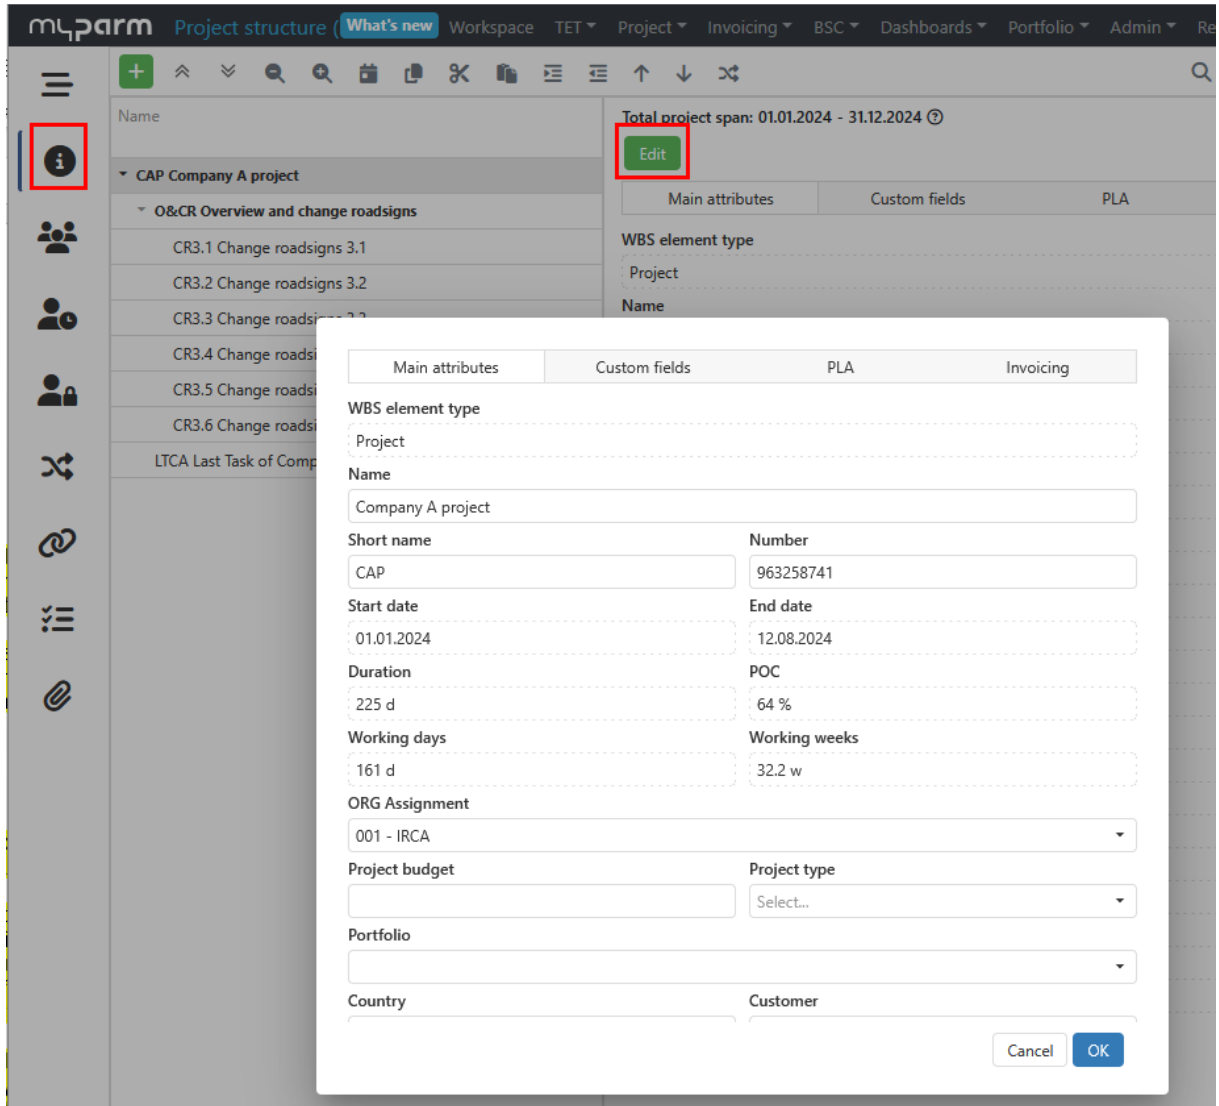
myparm Project structure ( What's new Workspace TET Project Invoicing BSC Dashboards Portfolio Admin Re

Name

CAP Company A project
O&CR Overview and change roadsigns
CR3.1 Change roadsigns 3.1
CR3.2 Change roadsigns 3.2
CR3.3 Change roadsi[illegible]
CR3.4 Change roadsi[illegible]
CR3.5 Change roadsi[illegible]
CR3.6 Change roadsi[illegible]
LTCA Last Task of Comp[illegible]

Total project span: 01.01.2024 - 31.12.2024 ?
Edit

| Main attributes | Custom fields | PLA |
|---|---|---|

WBS element type
Project
Name

| Main attributes | Custom fields | PLA | Invoicing |
|---|---|---|---|

WBS element type
Project
Name
Company A project
Short name
CAP
Number
963258741
Start date
01.01.2024
End date
12.08.2024
Duration
225 d
POC
64 %
Working days
161 d
Working weeks
32.2 w
ORG Assignment
001 - IRCA
Project budget
Project type
Select...
Portfolio
Country
Customer
Cancel
OK